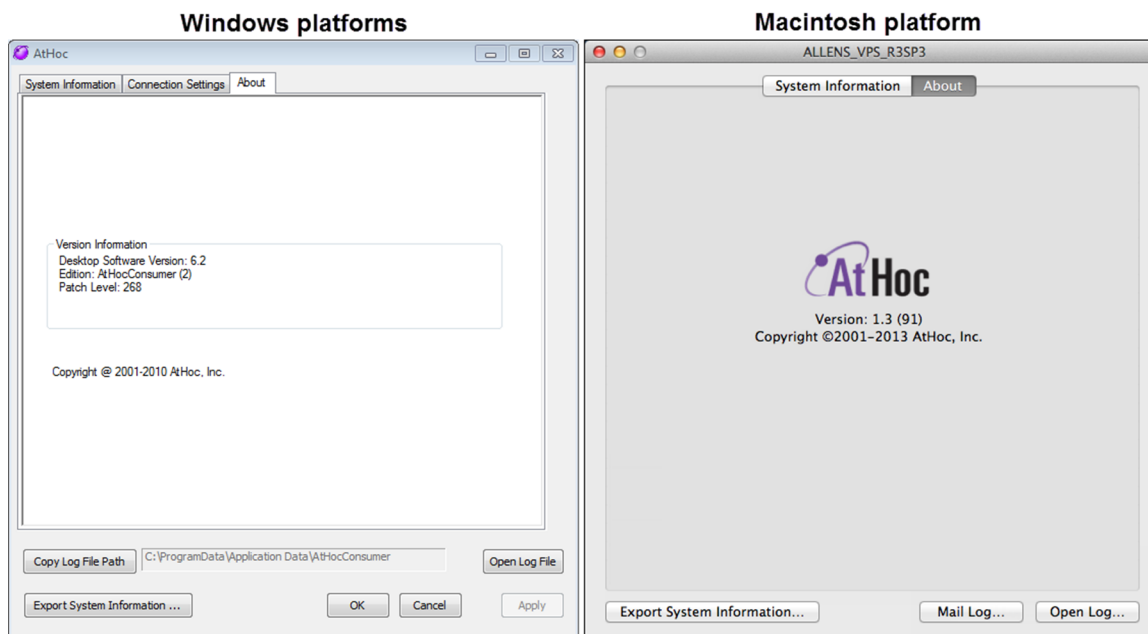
Windows platforms

AtHoc

System Information | Connection Settings | About

Version Information
Desktop Software Version: 6.2
Edition: AtHocConsumer (2)
Patch Level: 268

Copyright @ 2001-2010 AtHoc, Inc.

Copy Log File Path | C:\ProgramData\Application Data\AtHocConsumer | Open Log File

Export System Information ... | OK | Cancel | Apply

Macintosh platform

ALLENS_VPS_R3SP3

System Information | About

AtHoc

Version: 1.3 (91)
Copyright ©2001–2013 AtHoc, Inc.

Export System Information... | Mail Log... | Open Log...